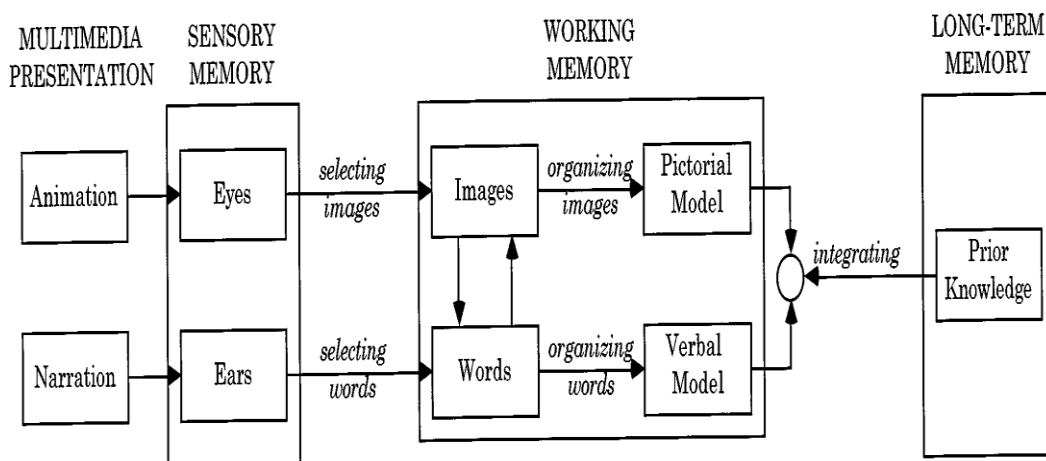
MULTIMEDIA PRESENTATION

SENSORY MEMORY

WORKING MEMORY

LONG-TERM MEMORY

Animation

Eyes

selecting images

Images

organizing images

Pictorial Model

integrating

Prior Knowledge

Narration

Ears

selecting words

Words

organizing words

Verbal Model